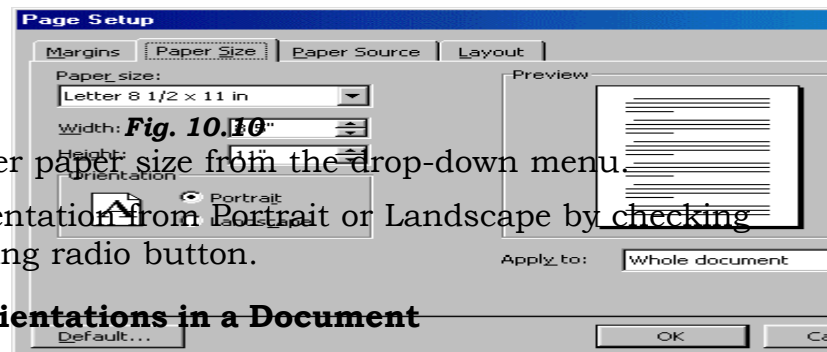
Page Setup

Margins | Paper Size | Paper Source | Layout

Paper size:
Letter 8 1/2 x 11 in

Width: *Fig. 10.10*

Height: 11"

Orientation

Portrait

Landscape

Preview

er paper size from the drop-down menu.

entation from Portrait or Landscape by checking ng radio button.

Apply to: Whole document

**ientations in a Document**

Default...

OK

Ca